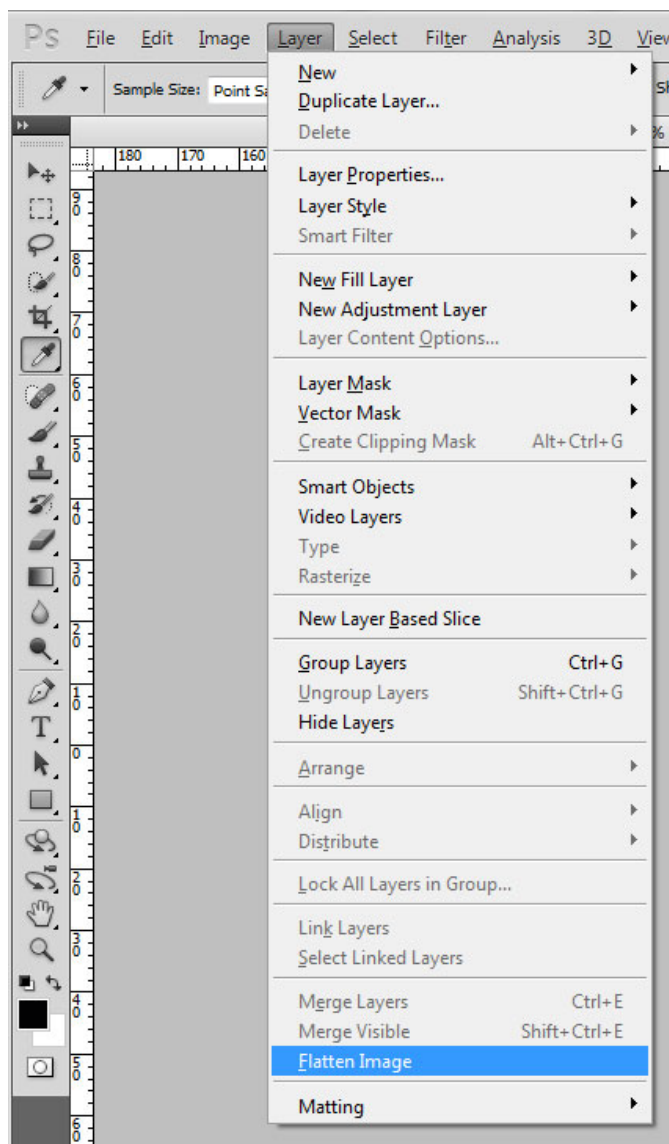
Ps File Edit Image Layer Select Filter Analysis 3D View

Sample Size: Point Sa

180 170 160

New
Duplicate Layer...
Delete

Layer Properties...
Layer Style
Smart Filter

New Fill Layer
New Adjustment Layer
Layer Content Options...

Layer Mask
Vector Mask
Create Clipping Mask Alt+Ctrl+G

Smart Objects
Video Layers
Type
Rasterize

New Layer Based Slice

Group Layers Ctrl+G
Ungroup Layers Shift+Ctrl+G
Hide Layers

Arrange

Align
Distribute

Lock All Layers in Group...

Link Layers
Select Linked Layers

Merge Layers Ctrl+E
Merge Visible Shift+Ctrl+E
Flatten Image

Matting